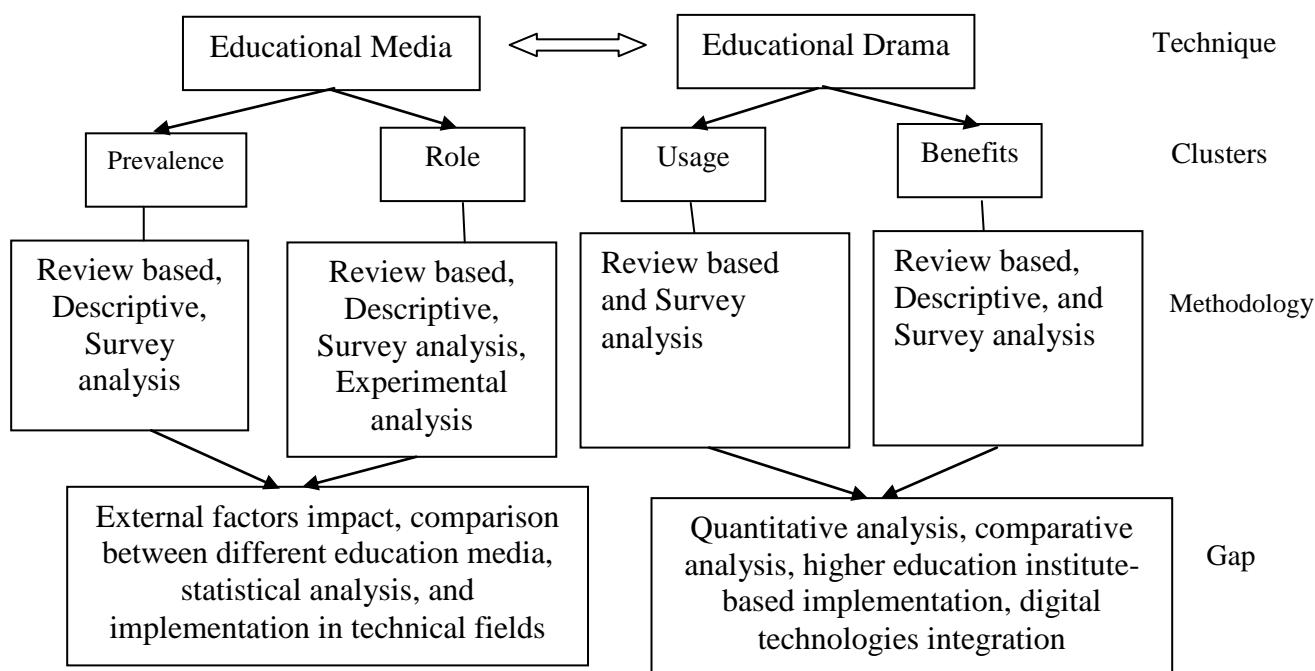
Educational Media

Educational Drama

Technique

Prevalence

Role

Usage

Benefits

Clusters

Review based, Descriptive, Survey analysis

Review based, Descriptive, Survey analysis, Experimental analysis

Review based and Survey analysis

Review based, Descriptive, and Survey analysis

Methodology

External factors impact, comparison between different education media, statistical analysis, and implementation in technical fields

Quantitative analysis, comparative analysis, higher education institute-based implementation, digital technologies integration

Gap